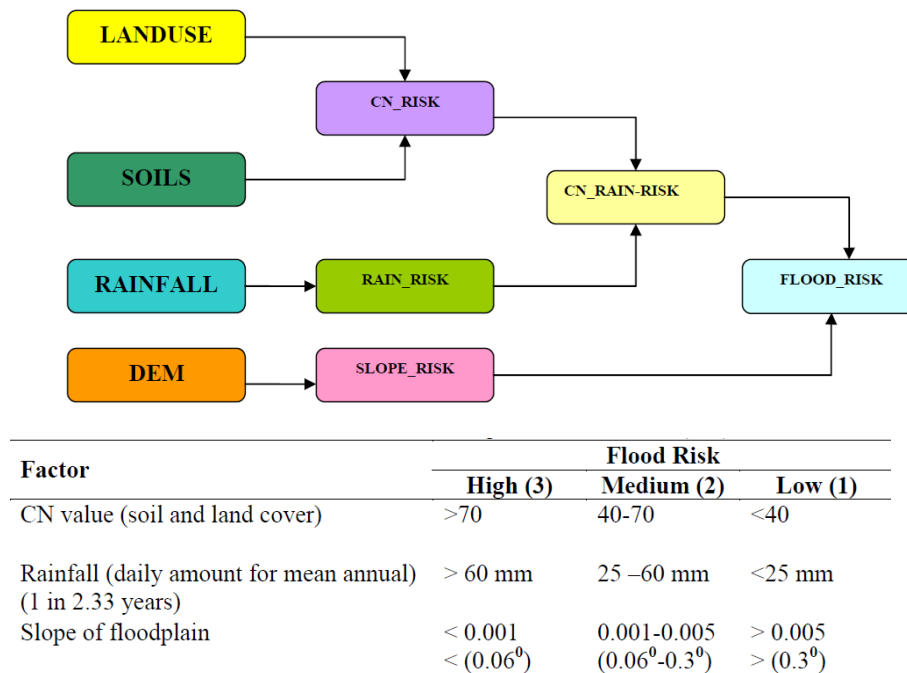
LANDUSE

CN_RISK

SOILS

CN_RAIN-RISK

RAINFALL

RAIN_RISK

FLOOD_RISK

DEM

SLOPE_RISK

| Factor | Flood Risk High (3) | Medium (2) | Low (1) |
|---|---|---|---|
| CN value (soil and land cover) | >70 | 40-70 | <40 |
| Rainfall (daily amount for mean annual) (1 in 2.33 years) | > 60 mm | 25 –60 mm | <25 mm |
| Slope of floodplain | < 0.001 < ($0.06^0$) | 0.001-0.005 ($0.06^0$-$0.3^0$) | > 0.005 > ($0.3^0$) |